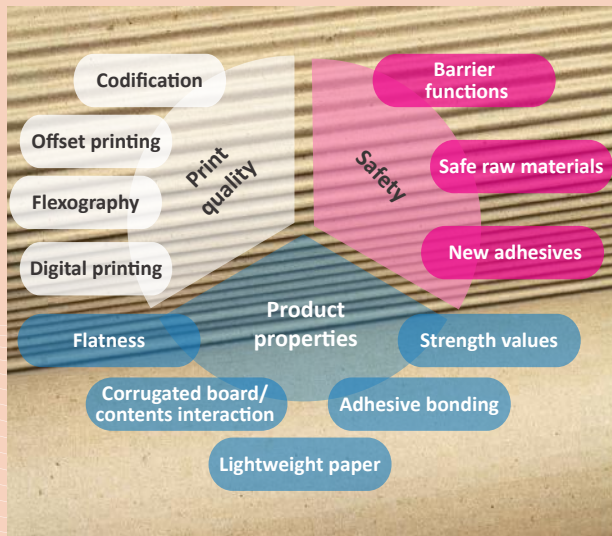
Codification

Offset printing

Flexography

Digital printing

Print quality

Barrier functions

Safety

Safe raw materials

New adhesives

Product properties

Flatness

Strength values

Corrugated board/ contents interaction

Adhesive bonding

Lightweight paper